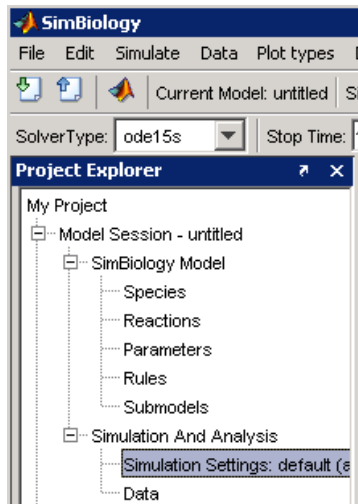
SimBiology

File Edit Simulate Data Plot types

Current Model: untitled

SolverType: ode15s

Stop Time:

Project Explorer

My Project

Model Session - untitled

SimBiology Model

Species

Reactions

Parameters

Rules

Submodels

Simulation And Analysis

Simulation Settings: default (

Data